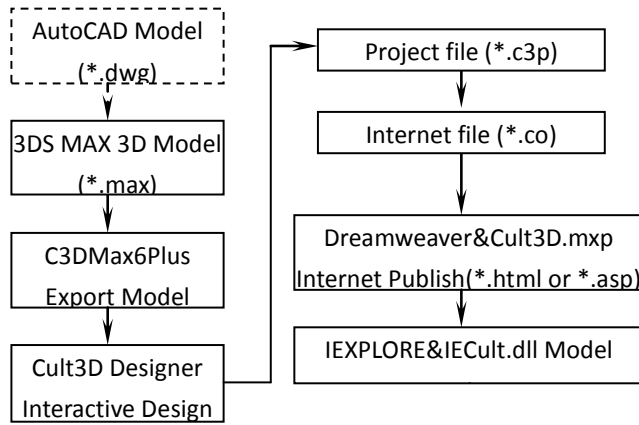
AutoCAD Model
(*.dwg)

3DS MAX 3D Model
(*.max)

C3DMax6Plus
Export Model

Cult3D Designer
Interactive Design

Project file (*.c3p)

Internet file (*.co)

Dreamweaver&Cult3D.mxp
Internet Publish(*.html or *.asp)

IEXPLORE&IECult.dll Model